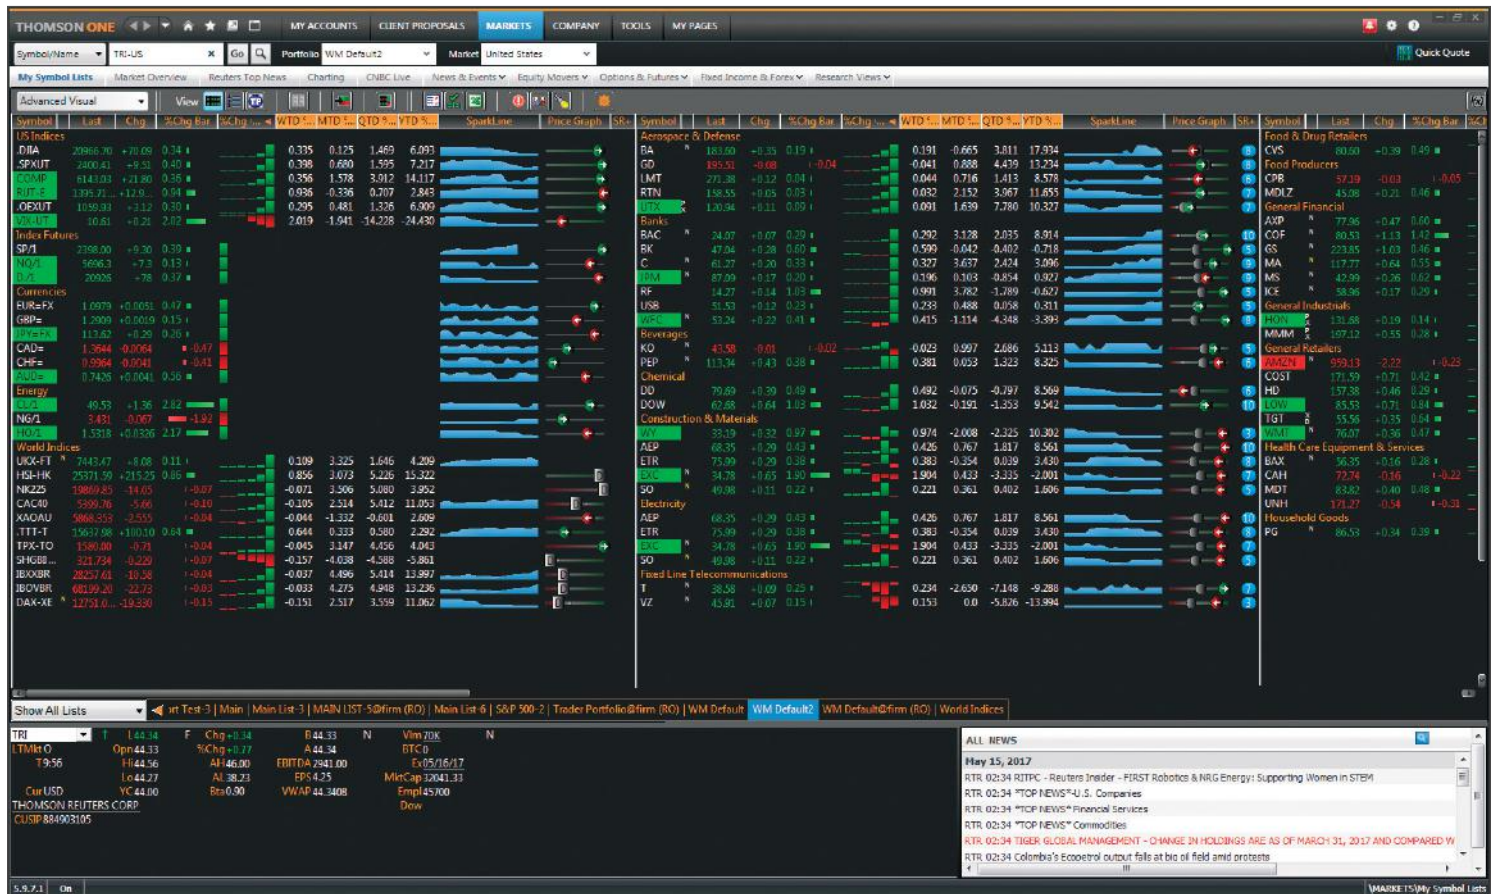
THOMSON ONE | MY ACCOUNTS | CLIENT PROPOSALS | MARKETS | COMPANY | TOOLS | MY PAGES

Symbol/Name | TRI-US | Go | Portfolio WM Default2 | Market United States | Quick Quote

My Symbol Lists | Market Overview | Reuters Top News | Charting | CNBC Live | News & Events | Equity Movers | Options & Futures | Fixed Income & Forex | Research Views

Advanced Visual | View

| Symbol | Last | Chg | %Chg Bar | WTD | MTD | QTD | YTD |
|---|---|---|---|---|---|---|---|
| US Indices | | | | | | | |
| .DJIA | 20966.70 | +70.09 | 0.34 | 0.335 | 0.125 | 1.469 | 6.093 |
| .SPXUT | 2400.41 | +9.51 | 0.40 | 0.398 | 0.680 | 1.595 | 7.217 |
| COMP | 6143.03 | +21.80 | 0.36 | 0.356 | 1.578 | 3.912 | 14.117 |
| RUT-E | 1395.71 | +12.9 | 0.94 | 0.936 | -0.336 | 0.707 | 2.843 |
| .OEXUT | 1059.93 | +3.12 | 0.30 | 0.295 | 0.481 | 1.326 | 6.909 |
| VIX-UT | 10.61 | +0.21 | 2.02 | 2.019 | -1.941 | -14.228 | -24.430 |
| Index Futures | | | | | | | |
| SP/1 | 2398.00 | +9.30 | 0.39 | | | | |
| NQ/1 | 5696.3 | +7.3 | 0.13 | | | | |
| DJ/1 | 20926 | +78 | 0.37 | | | | |
| Currencies | | | | | | | |
| EUR=FX | 1.0979 | +0.0051 | 0.47 | | | | |
| GBP= | 1.2909 | +0.0019 | 0.15 | | | | |
| JPY=FX | 113.62 | +0.29 | 0.26 | | | | |
| CAD= | 1.3644 | -0.0064 | -0.47 | | | | |
| CHF= | 0.9964 | -0.0041 | -0.41 | | | | |
| AUD= | 0.7426 | +0.0041 | 0.56 | | | | |
| Energy | | | | | | | |
| CL/1 | 49.53 | +1.36 | 2.82 | | | | |
| NG/1 | 3.431 | -0.067 | -1.92 | | | | |
| HO/1 | 1.5318 | +0.0326 | 2.17 | | | | |
| World Indices | | | | | | | |
| UKX-FT | 7443.47 | +8.08 | 0.11 | 0.109 | 3.325 | 1.646 | 4.209 |
| HSI-HK | 25371.59 | +215.25 | 0.86 | 0.856 | 3.073 | 5.226 | 15.322 |
| NK225 | 19869.85 | -14.05 | -0.07 | -0.071 | 3.506 | 5.080 | 3.952 |
| CAC40 | 5399.76 | -5.66 | -0.10 | -0.105 | 2.514 | 5.412 | 11.053 |
| XAOAU | 5868.353 | -2.555 | -0.04 | -0.044 | -1.332 | -0.601 | 2.609 |
| .TTT-T | 15637.98 | +100.10 | 0.64 | 0.644 | 0.333 | 0.580 | 2.292 |
| TPX-TO | 1580.00 | -0.71 | -0.04 | -0.045 | 3.147 | 4.456 | 4.043 |
| SHG00... | 321.734 | -0.229 | -0.07 | -0.157 | -4.038 | -4.588 | -5.861 |
| IBXXBR | 28257.61 | -10.58 | -0.04 | -0.037 | 4.496 | 5.414 | 13.997 |
| IBOVBR | 68199.20 | -22.73 | -0.03 | -0.033 | 4.275 | 4.549 | 13.236 |
| DAX-XE | 12751.0 | -19.330 | -0.15 | -0.151 | 2.517 | 3.559 | 11.062 |

| Symbol | Last | Chg | %Chg Bar | WTD | MTD | QTD | YTD |
|---|---|---|---|---|---|---|---|
| Aerospace & Defense | | | | | | | |
| BA | 183.60 | +0.35 | 0.19 | 0.191 | -0.665 | 3.811 | 17.934 |
| GD | 195.51 | -0.08 | -0.04 | -0.041 | 0.888 | 4.439 | 13.234 |
| LMT | 271.28 | +0.12 | 0.04 | 0.044 | 0.716 | 1.413 | 8.578 |
| RTN | 158.55 | +0.05 | 0.03 | 0.032 | 2.152 | 3.067 | 11.655 |
| UTX | 120.94 | +0.11 | 0.09 | 0.091 | 1.639 | 7.780 | 10.327 |
| Banks | | | | | | | |
| BAC | 24.07 | +0.07 | 0.29 | 0.292 | 3.128 | 2.035 | 8.914 |
| BK | 47.04 | +0.28 | 0.60 | 0.599 | -0.042 | -0.402 | -0.718 |
| C | 61.27 | +0.20 | 0.33 | 0.327 | 3.637 | 2.424 | 3.096 |
| JPM | 87.09 | +0.17 | 0.20 | 0.196 | 0.103 | -0.854 | 0.927 |
| RF | 14.27 | +0.14 | 1.03 | 0.991 | 3.782 | -1.789 | -0.627 |
| USB | 51.53 | +0.12 | 0.23 | 0.233 | 0.488 | 0.058 | 0.311 |
| WFC | 53.24 | +0.22 | 0.41 | 0.415 | -1.114 | -4.348 | -3.393 |
| Beverages | | | | | | | |
| KO | 43.58 | -0.01 | -0.02 | -0.023 | 0.997 | 2.686 | 5.113 |
| PEP | 113.34 | +0.43 | 0.38 | 0.381 | 0.053 | 1.323 | 8.325 |
| Chemical | | | | | | | |
| DD | 79.69 | +0.39 | 0.49 | 0.492 | -0.075 | -0.797 | 8.569 |
| DOW | 62.68 | +0.64 | 1.03 | 1.032 | -0.191 | -1.353 | 9.542 |
| Construction & Materials | | | | | | | |
| VY | 33.19 | +0.32 | 0.97 | 0.974 | -2.008 | -2.325 | 10.302 |
| AEP | 68.35 | +0.29 | 0.43 | 0.426 | 0.767 | 1.817 | 8.561 |
| ETR | 75.99 | +0.29 | 0.38 | 0.383 | -0.354 | 0.039 | 3.430 |
| EXC | 34.78 | +0.65 | 1.90 | 1.904 | 0.433 | -3.335 | -2.001 |
| SO | 49.98 | +0.11 | 0.22 | 0.221 | 0.361 | 0.402 | 1.606 |
| Electricity | | | | | | | |
| AEP | 68.35 | +0.29 | 0.43 | 0.426 | 0.767 | 1.817 | 8.561 |
| ETR | 75.99 | +0.29 | 0.38 | 0.383 | -0.354 | 0.039 | 3.430 |
| EXC | 34.78 | +0.65 | 1.90 | 1.904 | 0.433 | -3.335 | -2.001 |
| SO | 49.98 | +0.11 | 0.22 | 0.221 | 0.361 | 0.402 | 1.606 |
| Fixed Line Telecommunications | | | | | | | |
| T | 38.58 | +0.09 | 0.23 | 0.234 | -2.650 | -7.148 | -9.288 |
| VZ | 45.81 | +0.07 | 0.15 | 0.153 | 0.0 | -5.826 | -13.994 |

| Symbol | Last | Chg | %Chg Bar |
|---|---|---|---|
| Food & Drug Retailers | | | |
| CVS | 80.60 | +0.39 | 0.49 |
| Food Producers | | | |
| CPB | 57.19 | -0.03 | -0.05 |
| MDLZ | 45.08 | +0.21 | 0.46 |
| General Financial | | | |
| AXP | 77.96 | -0.47 | 0.60 |
| COF | 80.53 | +1.13 | 1.42 |
| GS | 223.85 | +1.03 | 0.46 |
| MA | 117.77 | +0.64 | 0.55 |
| MS | 42.99 | +0.26 | 0.62 |
| ICE | 58.96 | +0.17 | 0.29 |
| General Industrials | | | |
| HON | 131.68 | +0.19 | 0.14 |
| MMM | 197.12 | +0.55 | 0.28 |
| General Retailers | | | |
| AMZN | 959.13 | -2.22 | -0.23 |
| COST | 171.59 | +0.71 | 0.42 |
| HD | 157.38 | +0.46 | 0.29 |
| LOW | 83.53 | +0.71 | 0.84 |
| TGT | 55.56 | +0.35 | 0.64 |
| WMT | 76.07 | +0.36 | 0.47 |
| Health Care Equipment & Services | | | |
| BAX | 56.35 | +0.16 | 0.28 |
| CAH | 72.74 | -0.16 | -0.22 |
| MDT | 83.82 | +0.40 | 0.48 |
| UNH | 171.27 | -0.54 | -0.31 |
| Household Goods | | | |
| PG | 86.53 | +0.34 | 0.39 |

Show All Lists | ort Test-3 | Main | Main List-3 | MAIN LIST-5@firm (RO) | Main List-6 | S&P 500-2 | Trader Portfolio@firm (RO) | WM Default | WM Default2 | WM Default@firm (RO) | World Indices

TRI | L44.34 | F | Chg+0.34 | B44.33 | N | Vlm70K | N
LTMkt O | Opn44.33 | %Chg+0.77 | A44.34 | BTC0
T9:56 | Hi44.56 | AH46.00 | EBITDA2941.00 | Ex05/16/17
Lo44.27 | AL38.23 | EPS4.25 | MktCap32041.33
CurUSD | YC44.00 | Bta0.90 | VWAP44.3408 | Empl45700
Dow
THOMSON REUTERS CORP
CUSIP884903105

ALL NEWS
May 15, 2017
RTR 02:34 RITPC - Reuters Insider - FIRST Robotics & NRG Energy: Supporting Women in STEM
RTR 02:34 *TOP NEWS*-U.S. Companies
RTR 02:34 *TOP NEWS* Financial Services
RTR 02:34 *TOP NEWS* Commodities
RTR 02:34 TIGER GLOBAL MANAGEMENT - CHANGE IN HOLDINGS ARE AS OF MARCH 31, 2017 AND COMPARED W
RTR 02:34 Colombia's Ecopetrol output falls at big oil field amid protests

5.9.7.1 | On | \MARKETS\My Symbol Lists